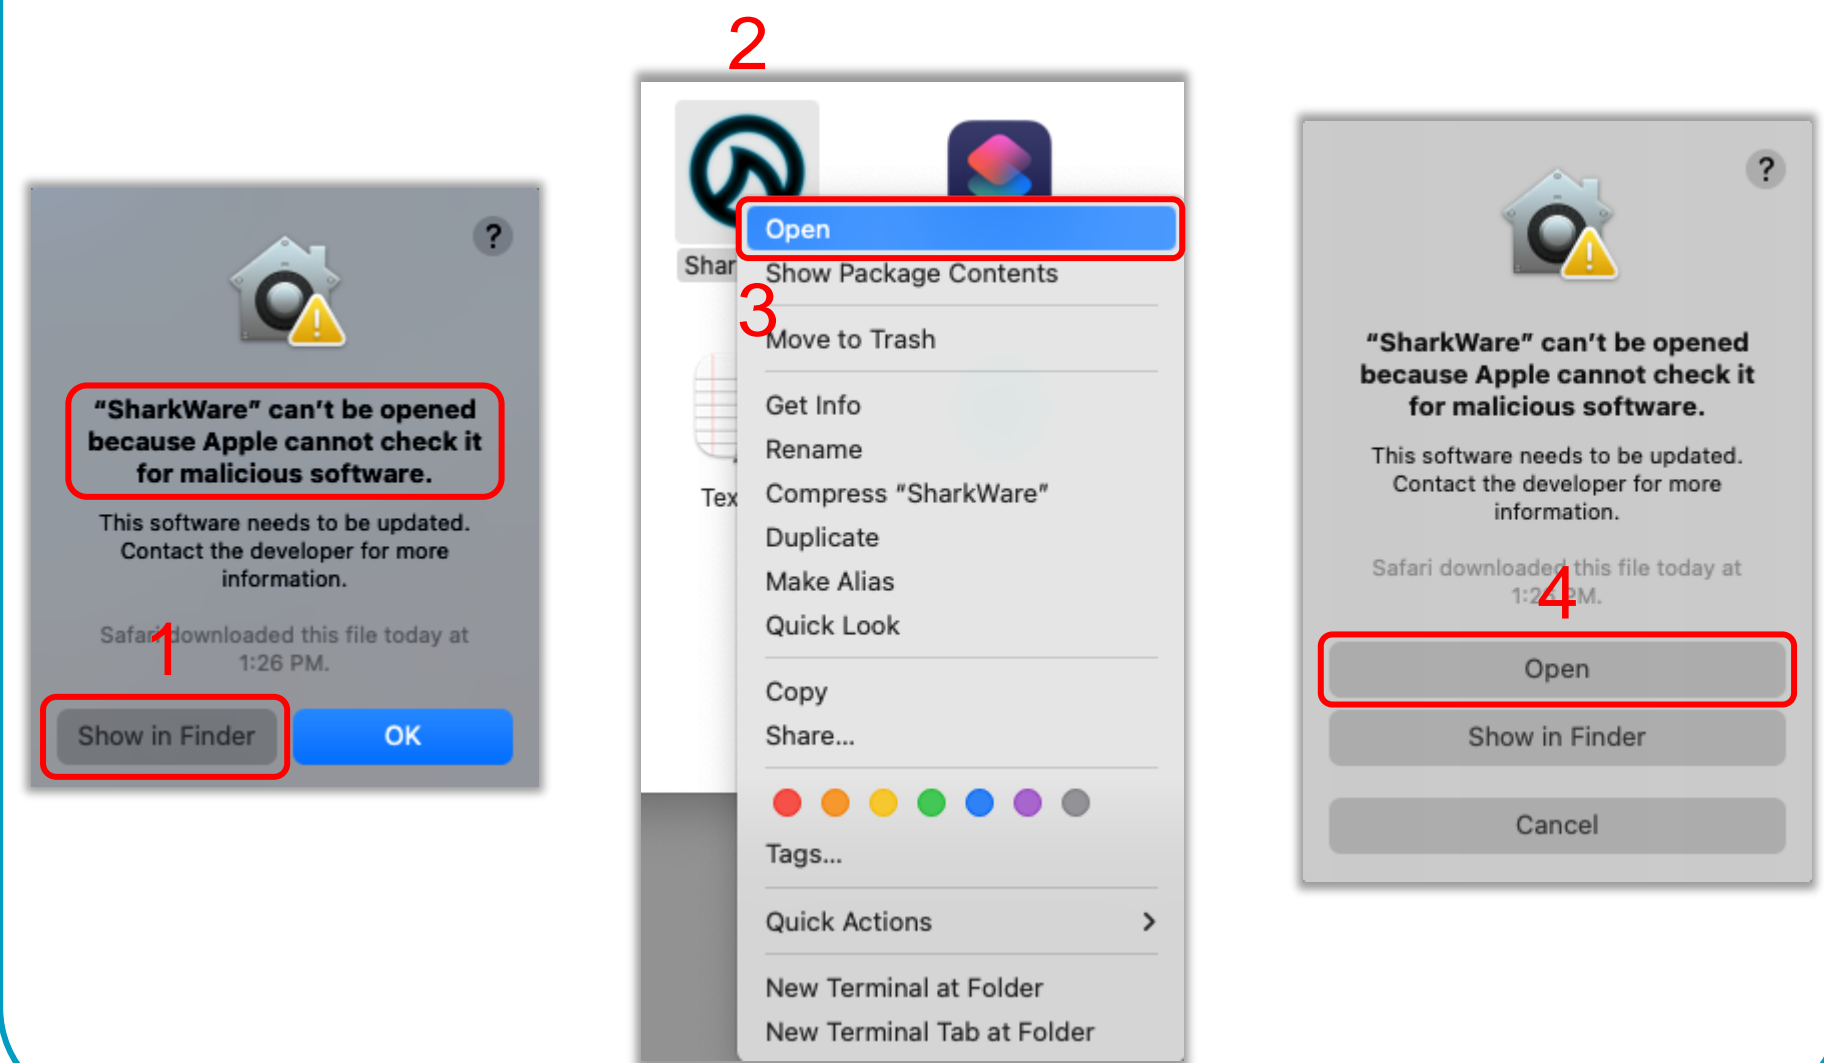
?

"SharkWare" can't be opened because Apple cannot check it for malicious software.

This software needs to be updated. Contact the developer for more information.

Safari downloaded this file today at 1:26 PM.

1

Show in Finder

OK

2

Shar

Tex

Open

Show Package Contents

3

Move to Trash

Get Info

Rename

Compress "SharkWare"

Duplicate

Make Alias

Quick Look

Copy

Share...

Tags...

Quick Actions

New Terminal at Folder

New Terminal Tab at Folder

?

"SharkWare" can't be opened because Apple cannot check it for malicious software.

This software needs to be updated. Contact the developer for more information.

Safari downloaded this file today at 1:2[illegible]PM.

4

Open

Show in Finder

Cancel